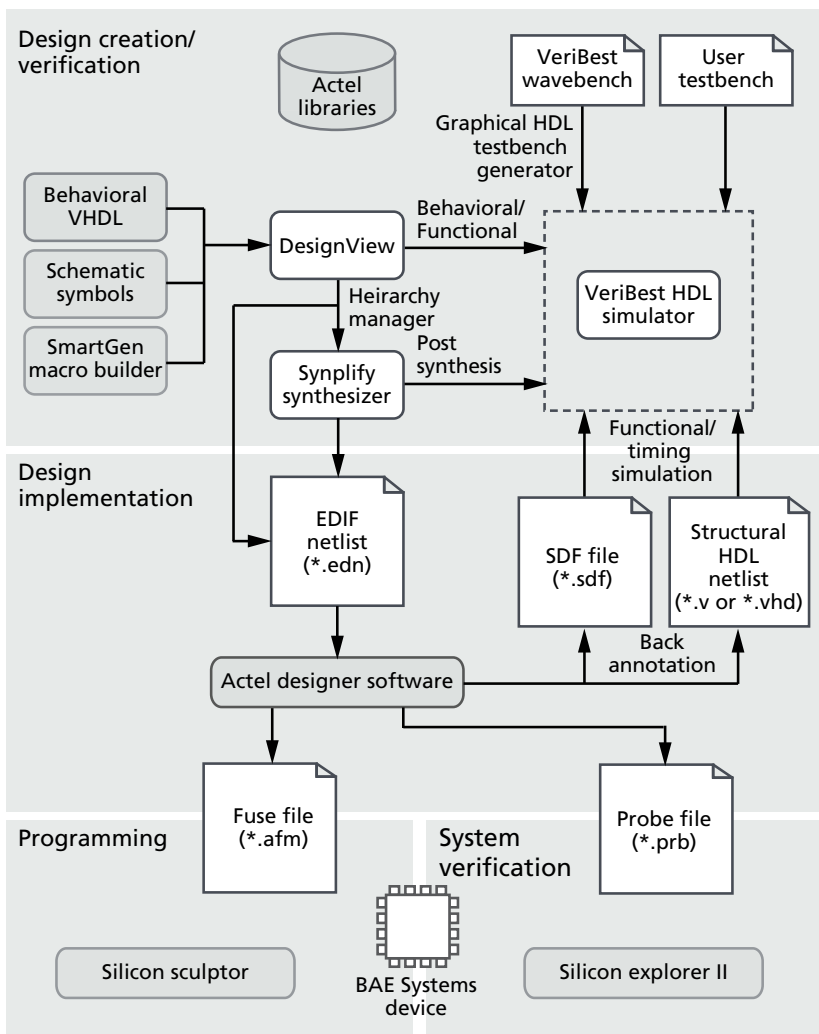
Design creation/ verification

Actel libraries

VeriBest wavebench

User testbench

Graphical HDL testbench generator

Behavioral VHDL

Schematic symbols

SmartGen macro builder

DesignView

Behavioral/ Functional

VeriBest HDL simulator

Heirarchy manager

Synplify synthesizer

Post synthesis

Design implementation

Functional/ timing simulation

EDIF netlist (*.edn)

SDF file (*.sdf)

Structural HDL netlist (*.v or *.vhd)

Back annotation

Actel designer software

Fuse file (*.afm)

Probe file (*.prb)

Programming

System verification

Silicon sculptor

BAE Systems device

Silicon explorer II